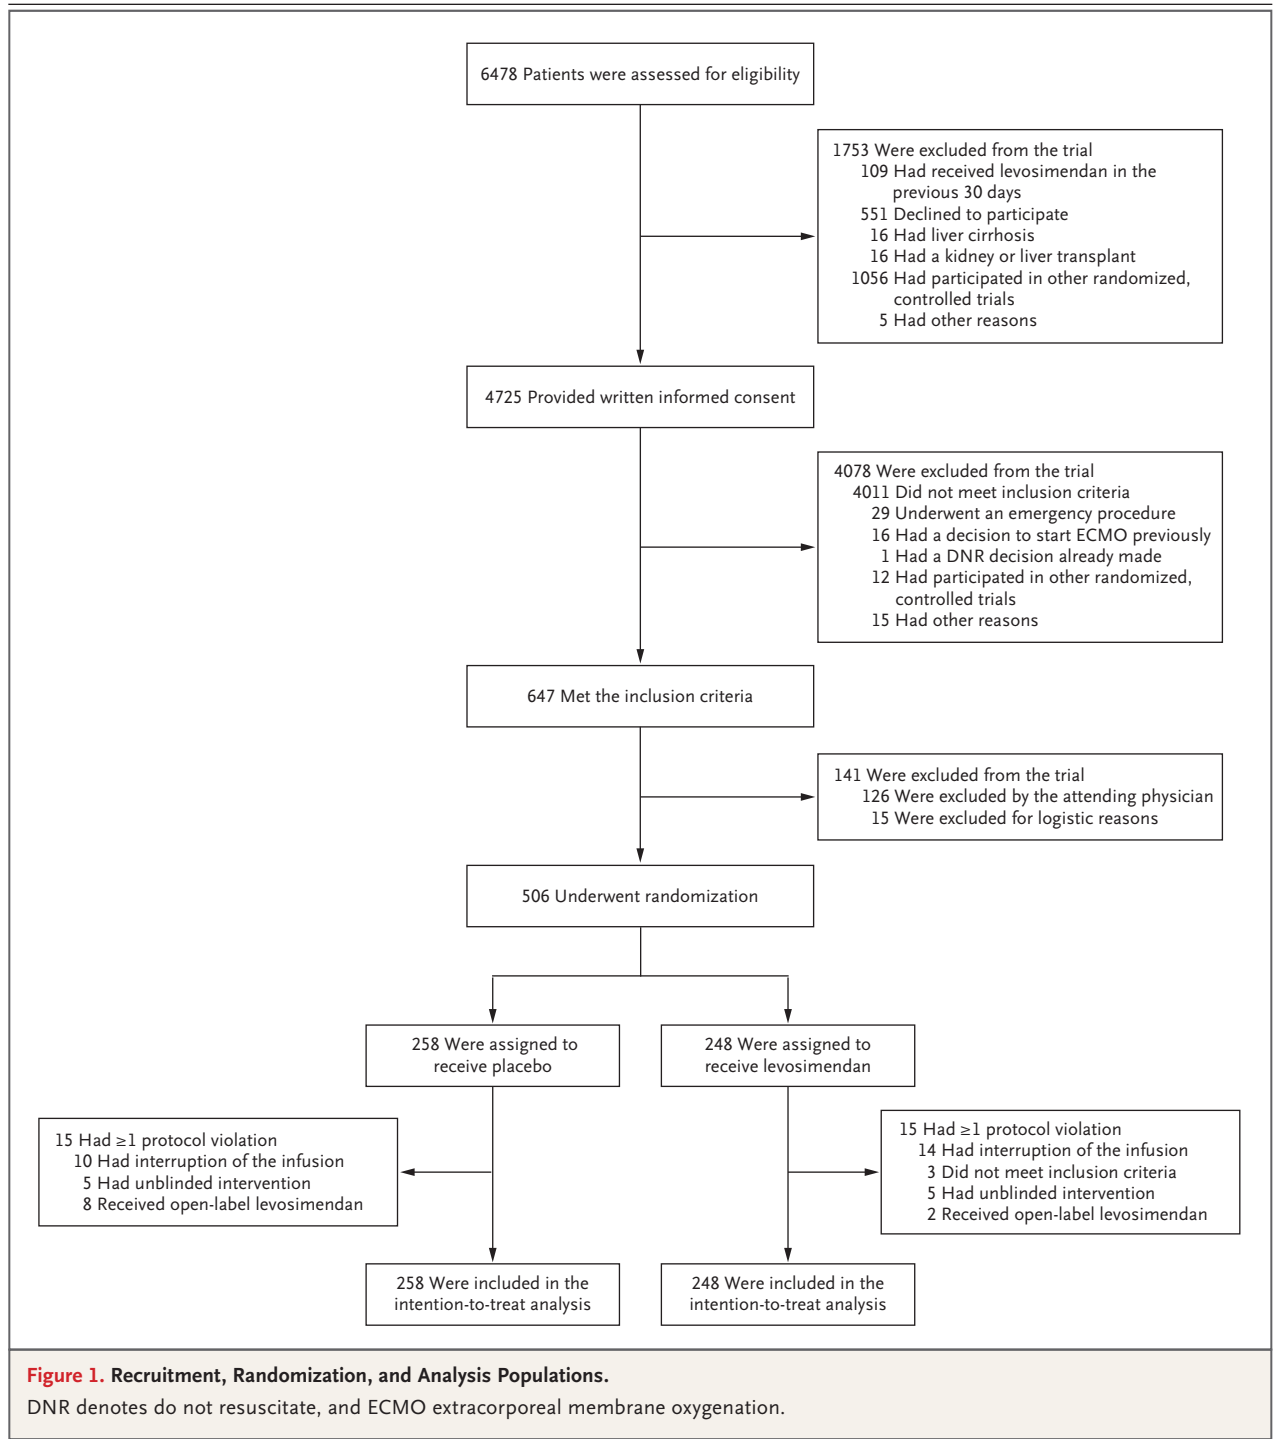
6478 Patients were assessed for eligibility

1753 Were excluded from the trial
109 Had received levosimendan in the previous 30 days
551 Declined to participate
16 Had liver cirrhosis
16 Had a kidney or liver transplant
1056 Had participated in other randomized, controlled trials
5 Had other reasons

4725 Provided written informed consent

4078 Were excluded from the trial
4011 Did not meet inclusion criteria
29 Underwent an emergency procedure
16 Had a decision to start ECMO previously
1 Had a DNR decision already made
12 Had participated in other randomized, controlled trials
15 Had other reasons

647 Met the inclusion criteria

141 Were excluded from the trial
126 Were excluded by the attending physician
15 Were excluded for logistic reasons

506 Underwent randomization

258 Were assigned to receive placebo

248 Were assigned to receive levosimendan

15 Had ≥1 protocol violation
10 Had interruption of the infusion
5 Had unblinded intervention
8 Received open-label levosimendan

15 Had ≥1 protocol violation
14 Had interruption of the infusion
3 Did not meet inclusion criteria
5 Had unblinded intervention
2 Received open-label levosimendan

258 Were included in the intention-to-treat analysis

248 Were included in the intention-to-treat analysis

Figure 1. Recruitment, Randomization, and Analysis Populations.
DNR denotes do not resuscitate, and ECMO extracorporeal membrane oxygenation.